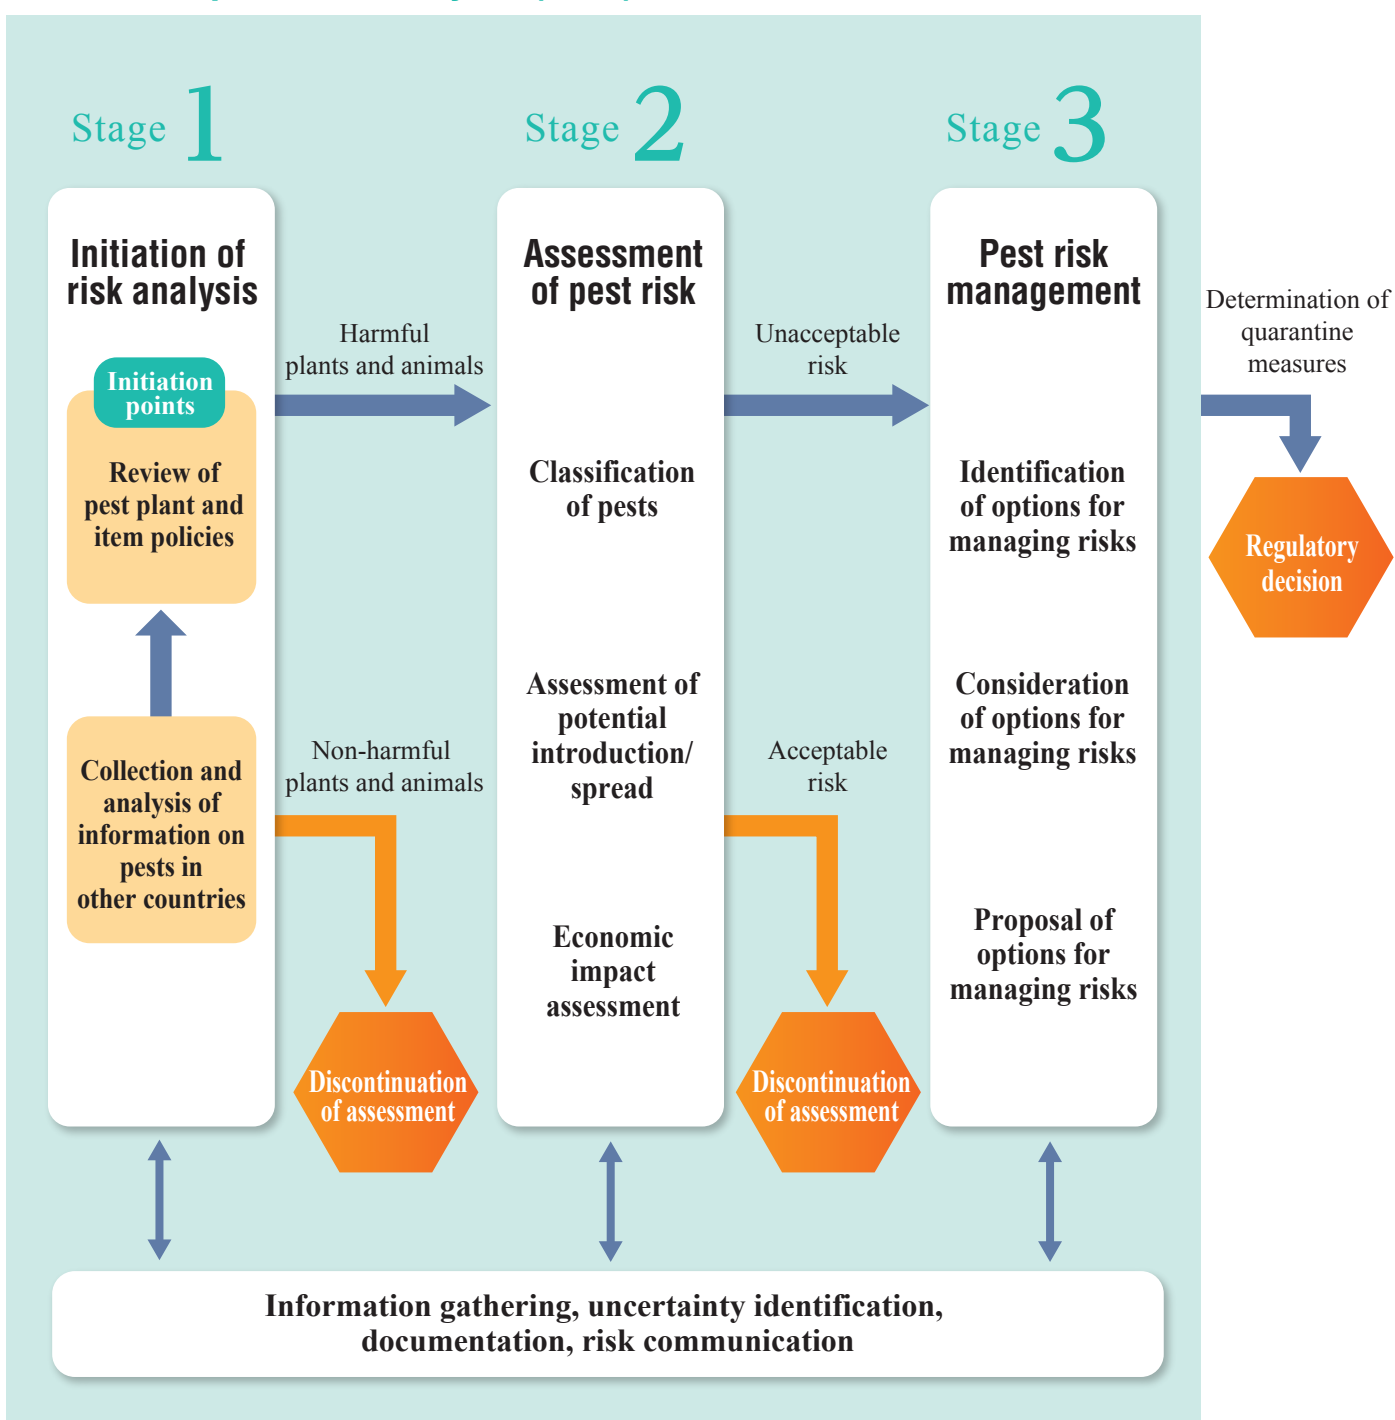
Stage 1

Initiation of risk analysis

Initiation points

Review of pest plant and item policies

Collection and analysis of information on pests in other countries

Harmful plants and animals

Non-harmful plants and animals

Discontinuation of assessment

Stage 2

Assessment of pest risk

Classification of pests

Assessment of potential introduction/ spread

Economic impact assessment

Unacceptable risk

Acceptable risk

Discontinuation of assessment

Stage 3

Pest risk management

Identification of options for managing risks

Consideration of options for managing risks

Proposal of options for managing risks

Determination of quarantine measures

Regulatory decision

Information gathering, uncertainty identification, documentation, risk communication